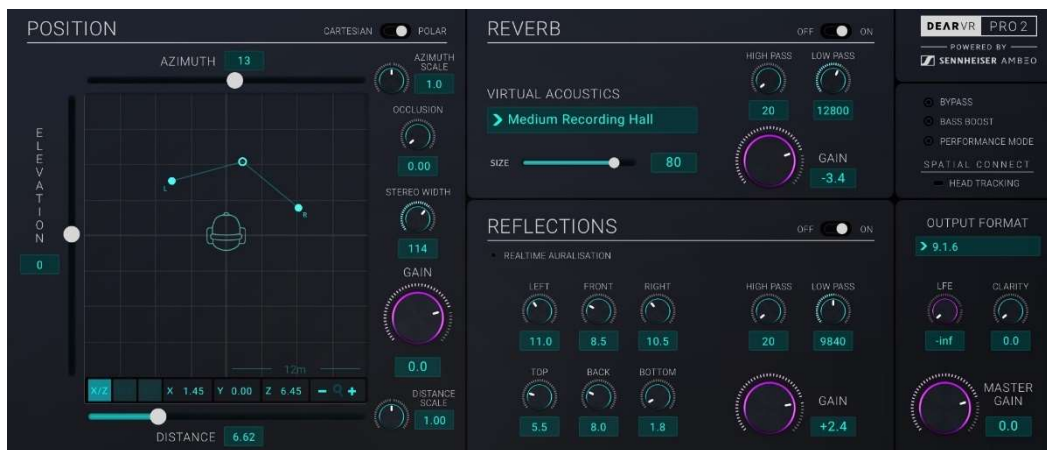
POSITION
CARTESIAN POLAR
AZIMUTH 13
AZIMUTH SCALE
1.0
OCCLUSION
0.00
STEREO WIDTH
114
GAIN
0.0
DISTANCE SCALE
1.00
E L E V A T I O N
0
L
R
12m
X/Z
X 1.45 Y 0.00 Z 6.45 − +
DISTANCE 6.62

REVERB
OFF ON
HIGH PASS LOW PASS
20 12800
VIRTUAL ACOUSTICS
> Medium Recording Hall
SIZE 80
GAIN
-3.4

REFLECTIONS
OFF ON
REALTIME AURALISATION
LEFT FRONT RIGHT
11.0 8.5 10.5
TOP BACK BOTTOM
5.5 8.0 1.8
HIGH PASS LOW PASS
20 9840
GAIN
+2.4

DEARVR PRO 2
POWERED BY
SENNHEISER AMBEO
BYPASS
BASS BOOST
PERFORMANCE MODE
SPATIAL CONNECT
HEAD TRACKING

OUTPUT FORMAT
> 9.1.6
LFE CLARITY
-inf 0.0
MASTER GAIN
0.0